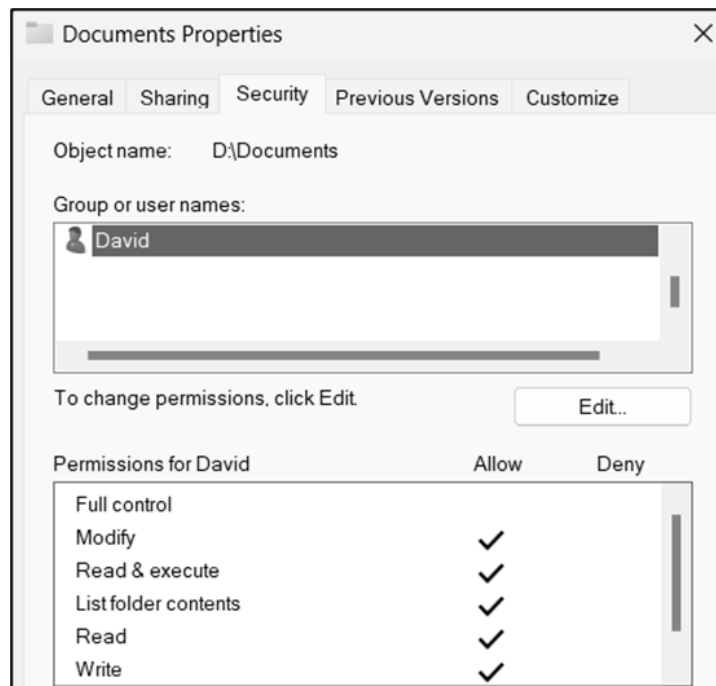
Documents Properties ×

General Sharing Security Previous Versions Customize

Object name: D:\Documents

Group or user names:

David

To change permissions, click Edit.

Edit...

| Permissions for David | Allow | Deny |
|---|---|---|
| Full control | | |
| Modify | ✓ | |
| Read & execute | ✓ | |
| List folder contents | ✓ | |
| Read | ✓ | |
| Write | ✓ | |